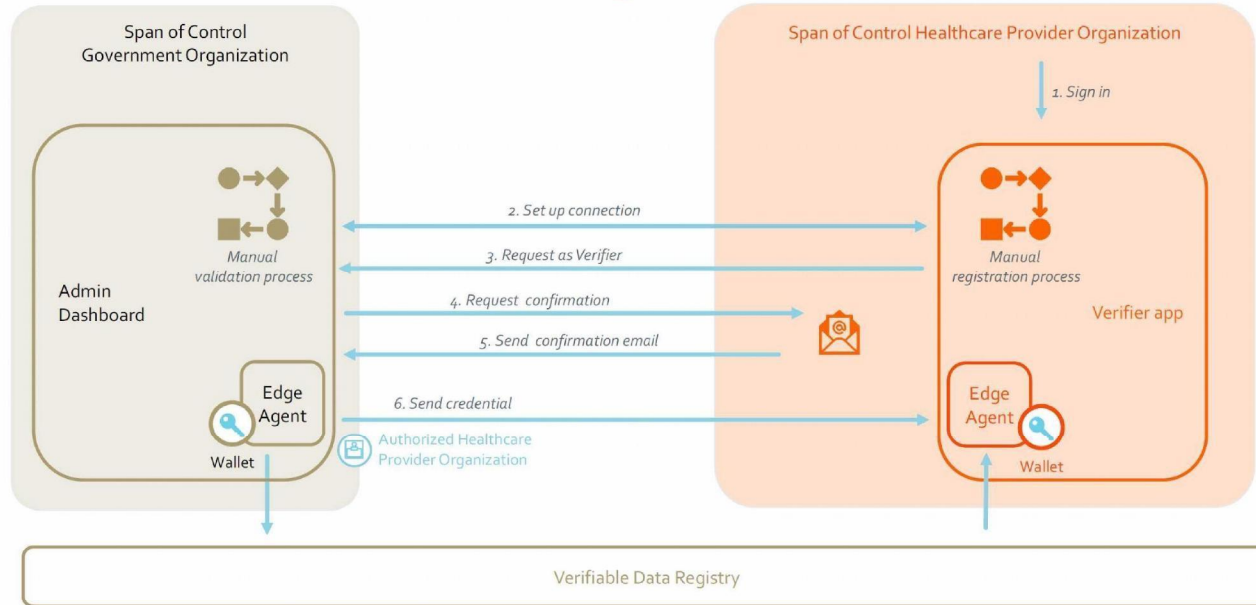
Span of Control
Government Organization

Span of Control Healthcare Provider Organization

1. Sign in

Manual
validation process

Admin
Dashboard

Edge
Agent

Wallet

2. Set up connection

3. Request as Verifier

4. Request confirmation

5. Send confirmation email

6. Send credential

Authorized Healthcare
Provider Organization

Manual
registration process

Verifier app

Edge
Agent

Wallet

Verifiable Data Registry